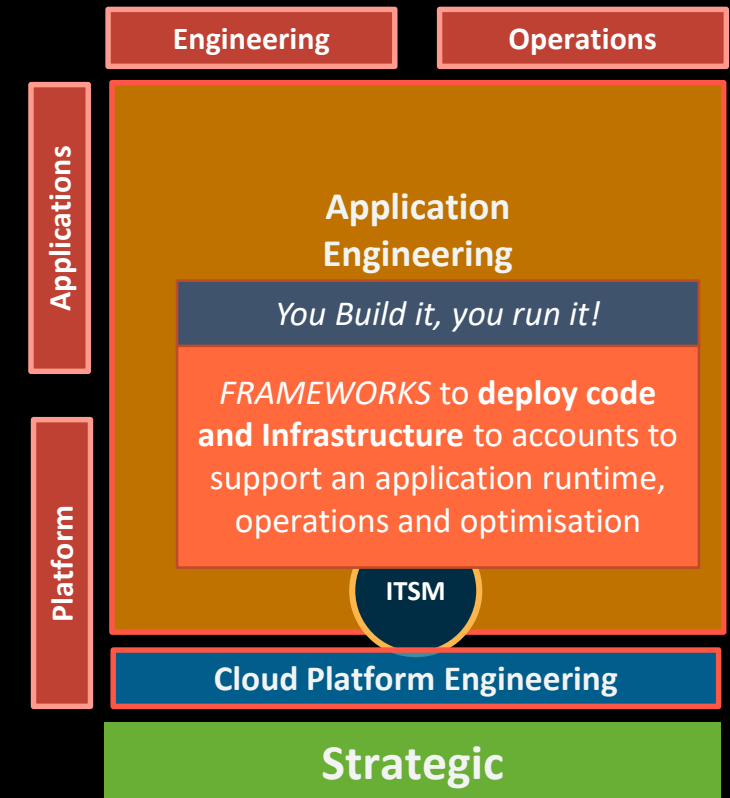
Engineering

Operations

Applications

Platform

Application Engineering

You Build it, you run it!

FRAMEWORKS to deploy code and Infrastructure to accounts to support an application runtime, operations and optimisation

ITSM

Cloud Platform Engineering

Strategic